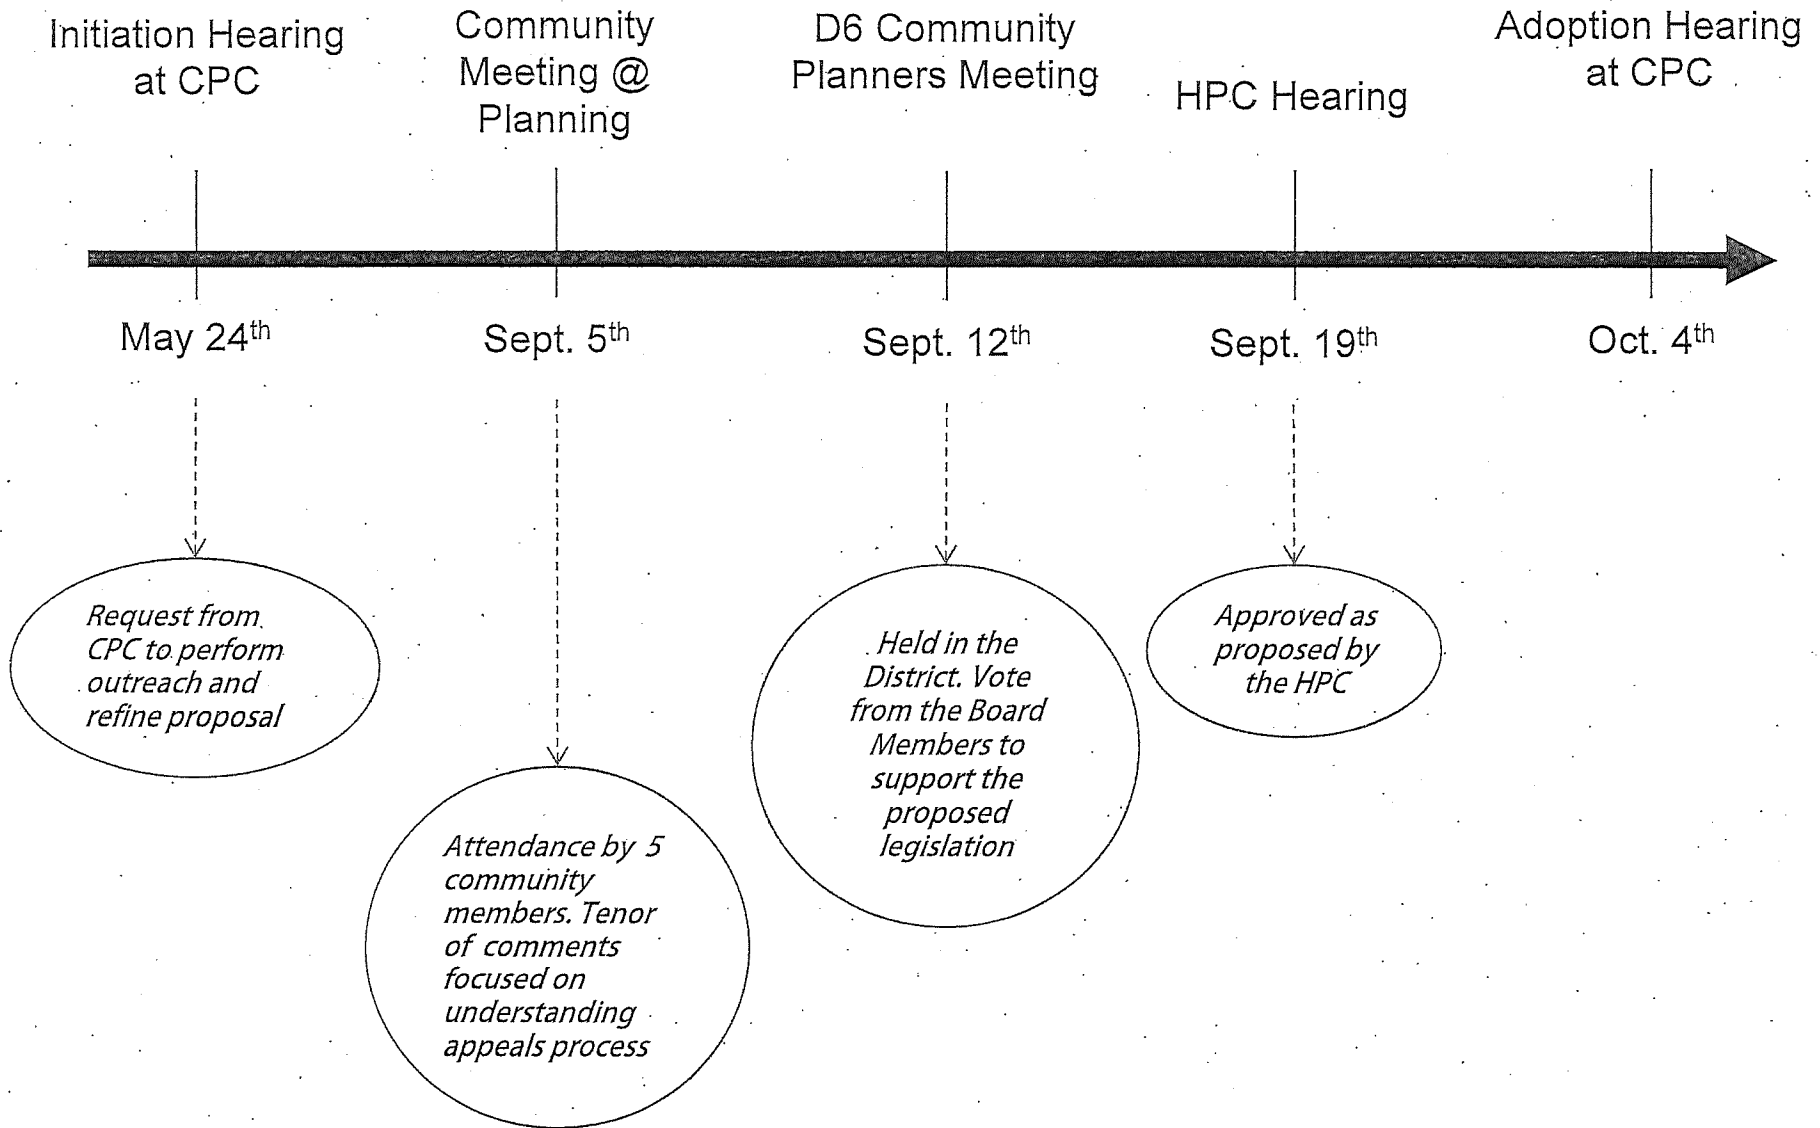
Initiation Hearing at CPC

Community Meeting @ Planning

D6 Community Planners Meeting

HPC Hearing

Adoption Hearing at CPC

May 24$^{th}$

Sept. 5$^{th}$

Sept. 12$^{th}$

Sept. 19$^{th}$

Oct. 4$^{th}$

Request from CPC to perform outreach and refine proposal

Attendance by 5 community members. Tenor of comments focused on understanding appeals process

Held in the District. Vote from the Board Members to support the proposed legislation

Approved as proposed by the HPC